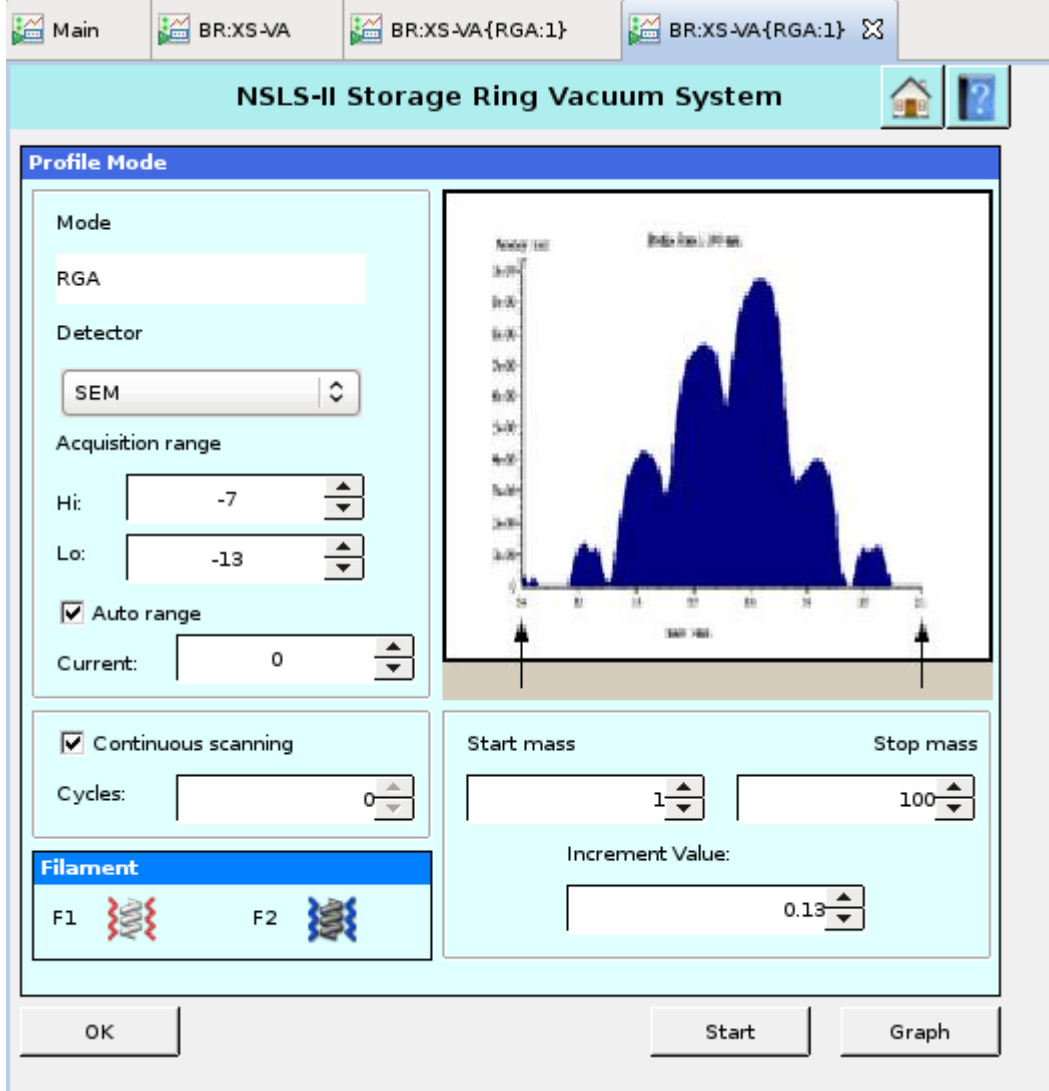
Main | BR:XS-VA | BR:XS-VA{RGA:1} | BR:XS-VA{RGA:1}

NSLS-II Storage Ring Vacuum System

Profile Mode

Mode

RGA

Detector

SEM

Acquisition range

Hi: -7

Lo: -13

☑ Auto range

Current: 0

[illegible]

☑ Continuous scanning

Cycles: 0

Start mass

Stop mass

1

100

Increment Value:

0.13

Filament

F1

F2

OK

Start

Graph